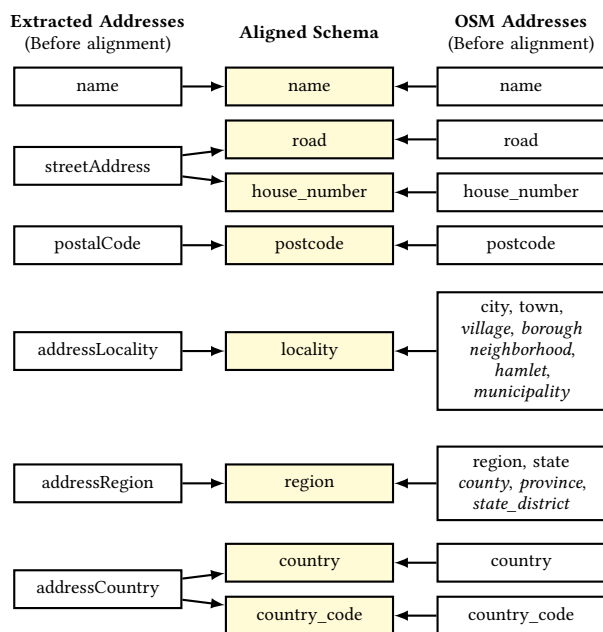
Extracted Addresses
(Before alignment)

Aligned Schema

OSM Addresses
(Before alignment)

name
name
name

streetAddress
road
road
house_number
house_number

postalCode
postcode
postcode

addressLocality
locality
city, town, village, borough neighborhood, hamlet, municipality

addressRegion
region
region, state county, province, state_district

addressCountry
country
country
country_code
country_code